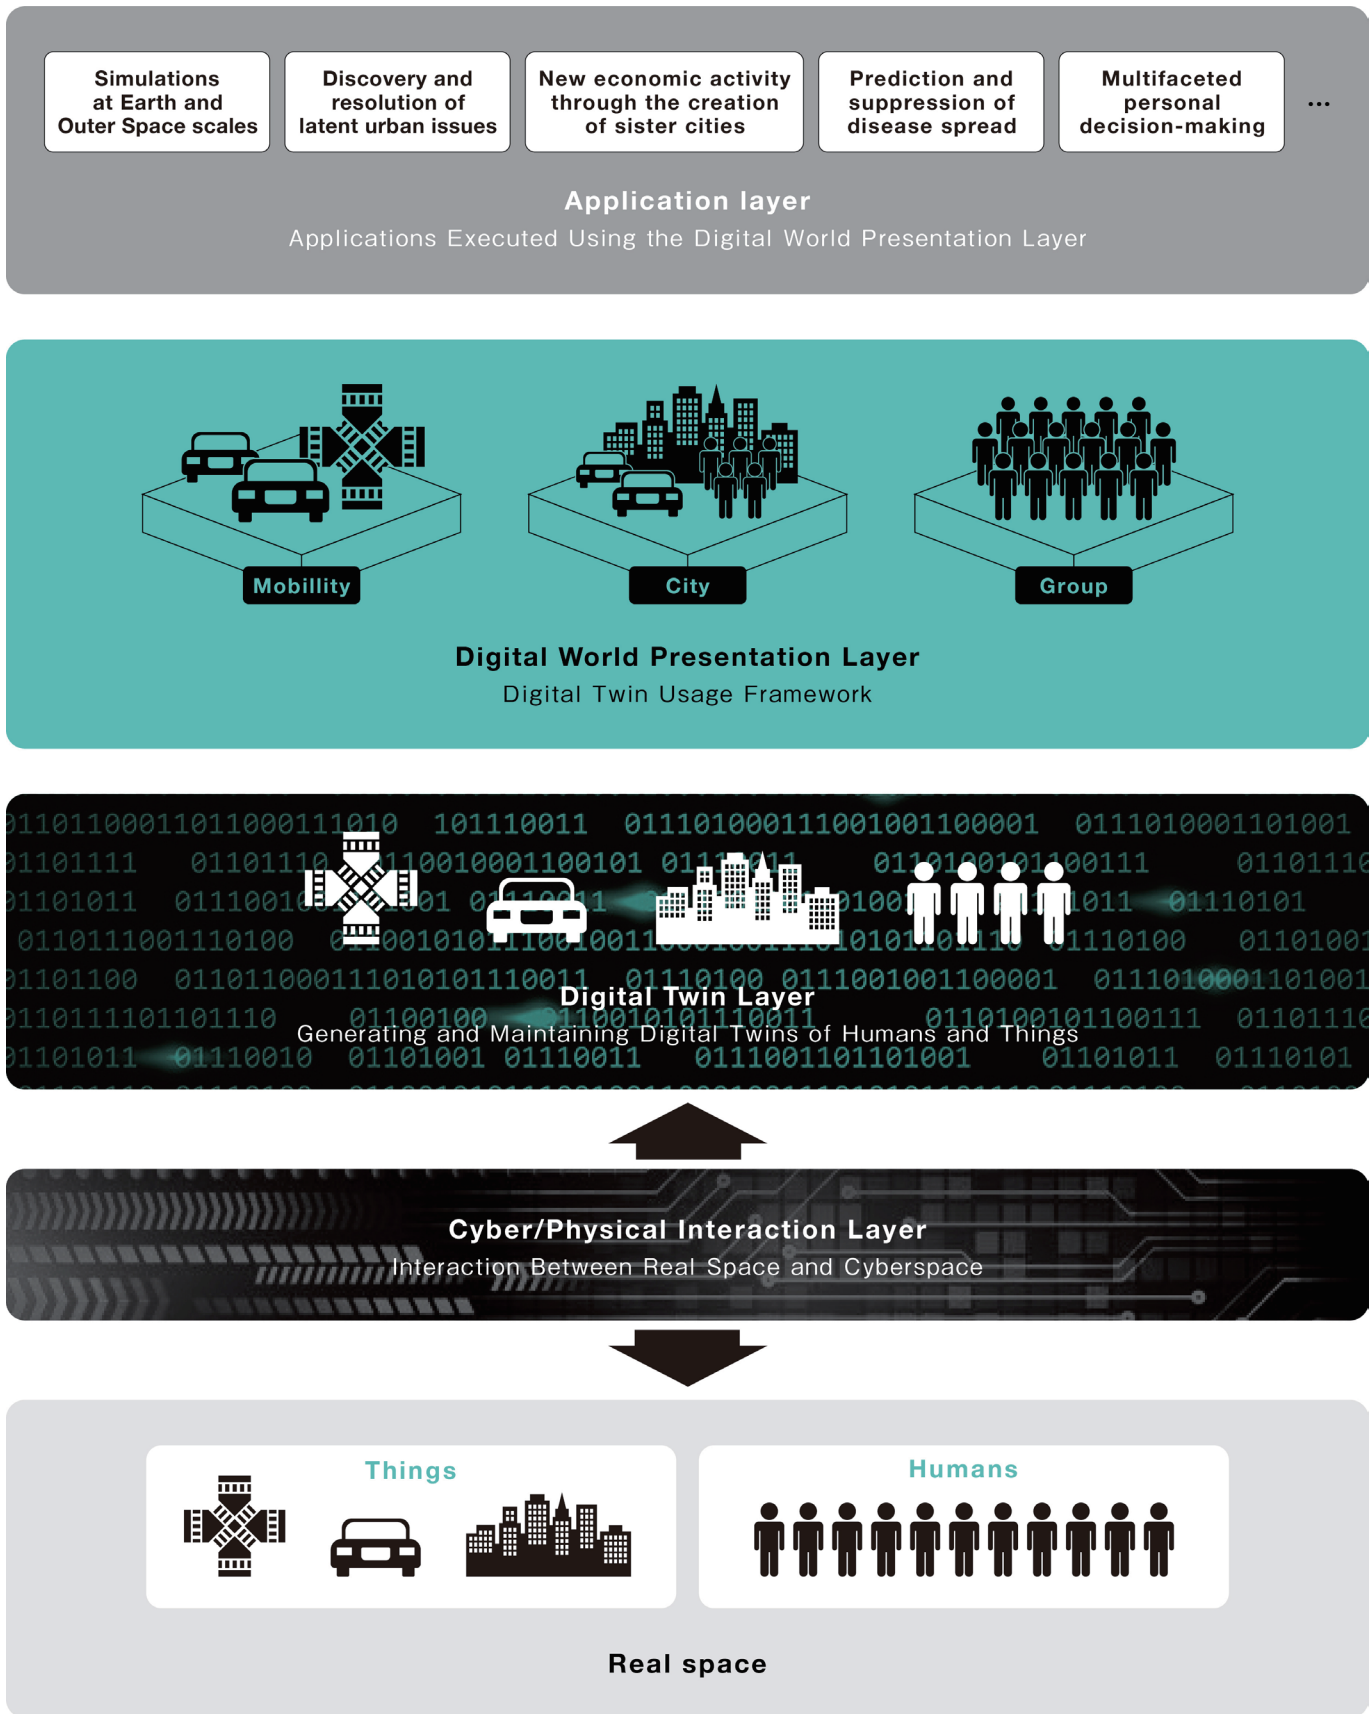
Simulations at Earth and Outer Space scales

Discovery and resolution of latent urban issues

New economic activity through the creation of sister cities

Prediction and suppression of disease spread

Multifaceted personal decision-making

...

Application layer
Applications Executed Using the Digital World Presentation Layer

Mobillity

City

Group

Digital World Presentation Layer
Digital Twin Usage Framework

Digital Twin Layer
Generating and Maintaining Digital Twins of Humans and Things

Cyber/Physical Interaction Layer
Interaction Between Real Space and Cyberspace

Things

Humans

Real space